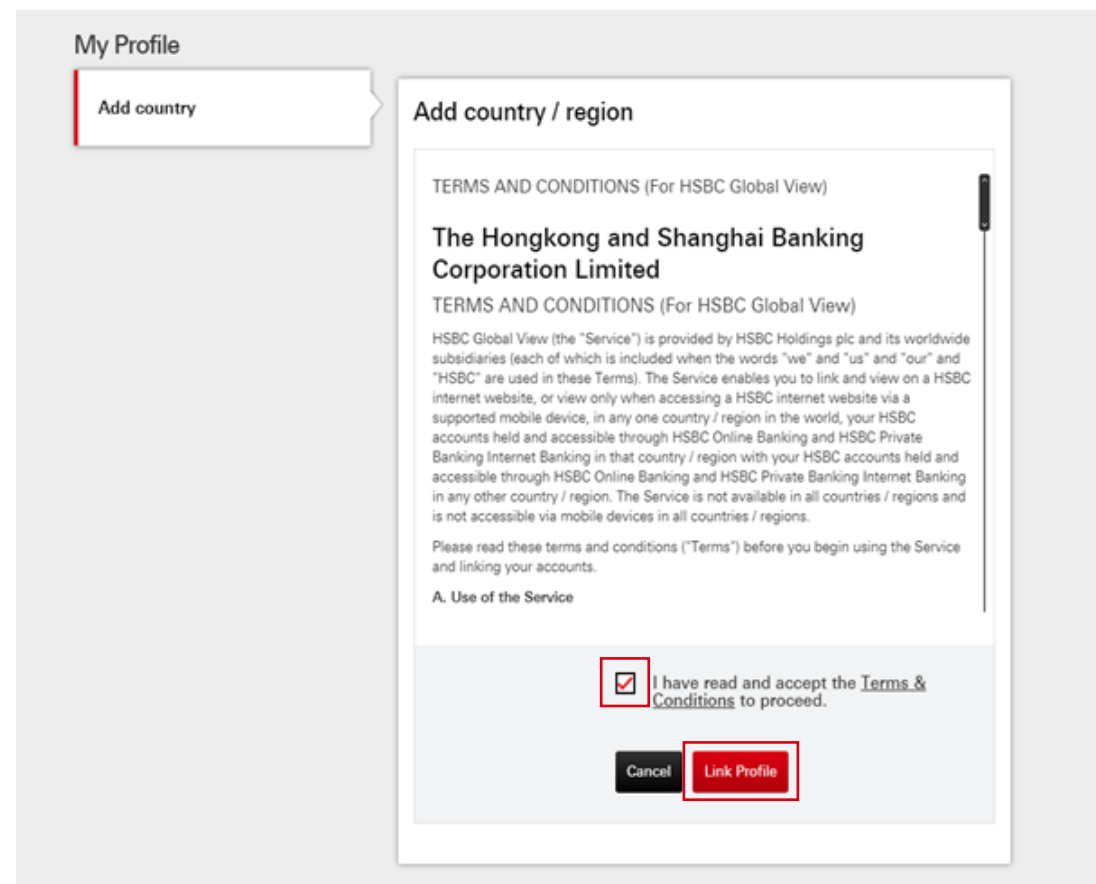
My Profile

Add country

Add country / region

TERMS AND CONDITIONS (For HSBC Global View)

The Hongkong and Shanghai Banking Corporation Limited

TERMS AND CONDITIONS (For HSBC Global View)

HSBC Global View (the "Service") is provided by HSBC Holdings plc and its worldwide subsidiaries (each of which is included when the words "we" and "us" and "our" and "HSBC" are used in these Terms). The Service enables you to link and view on a HSBC internet website, or view only when accessing a HSBC internet website via a supported mobile device, in any one country / region in the world, your HSBC accounts held and accessible through HSBC Online Banking and HSBC Private Banking Internet Banking in that country / region with your HSBC accounts held and accessible through HSBC Online Banking and HSBC Private Banking Internet Banking in any other country / region. The Service is not available in all countries / regions and is not accessible via mobile devices in all countries / regions.

Please read these terms and conditions ("Terms") before you begin using the Service and linking your accounts.

A. Use of the Service

I have read and accept the Terms & Conditions to proceed.

Cancel

Link Profile